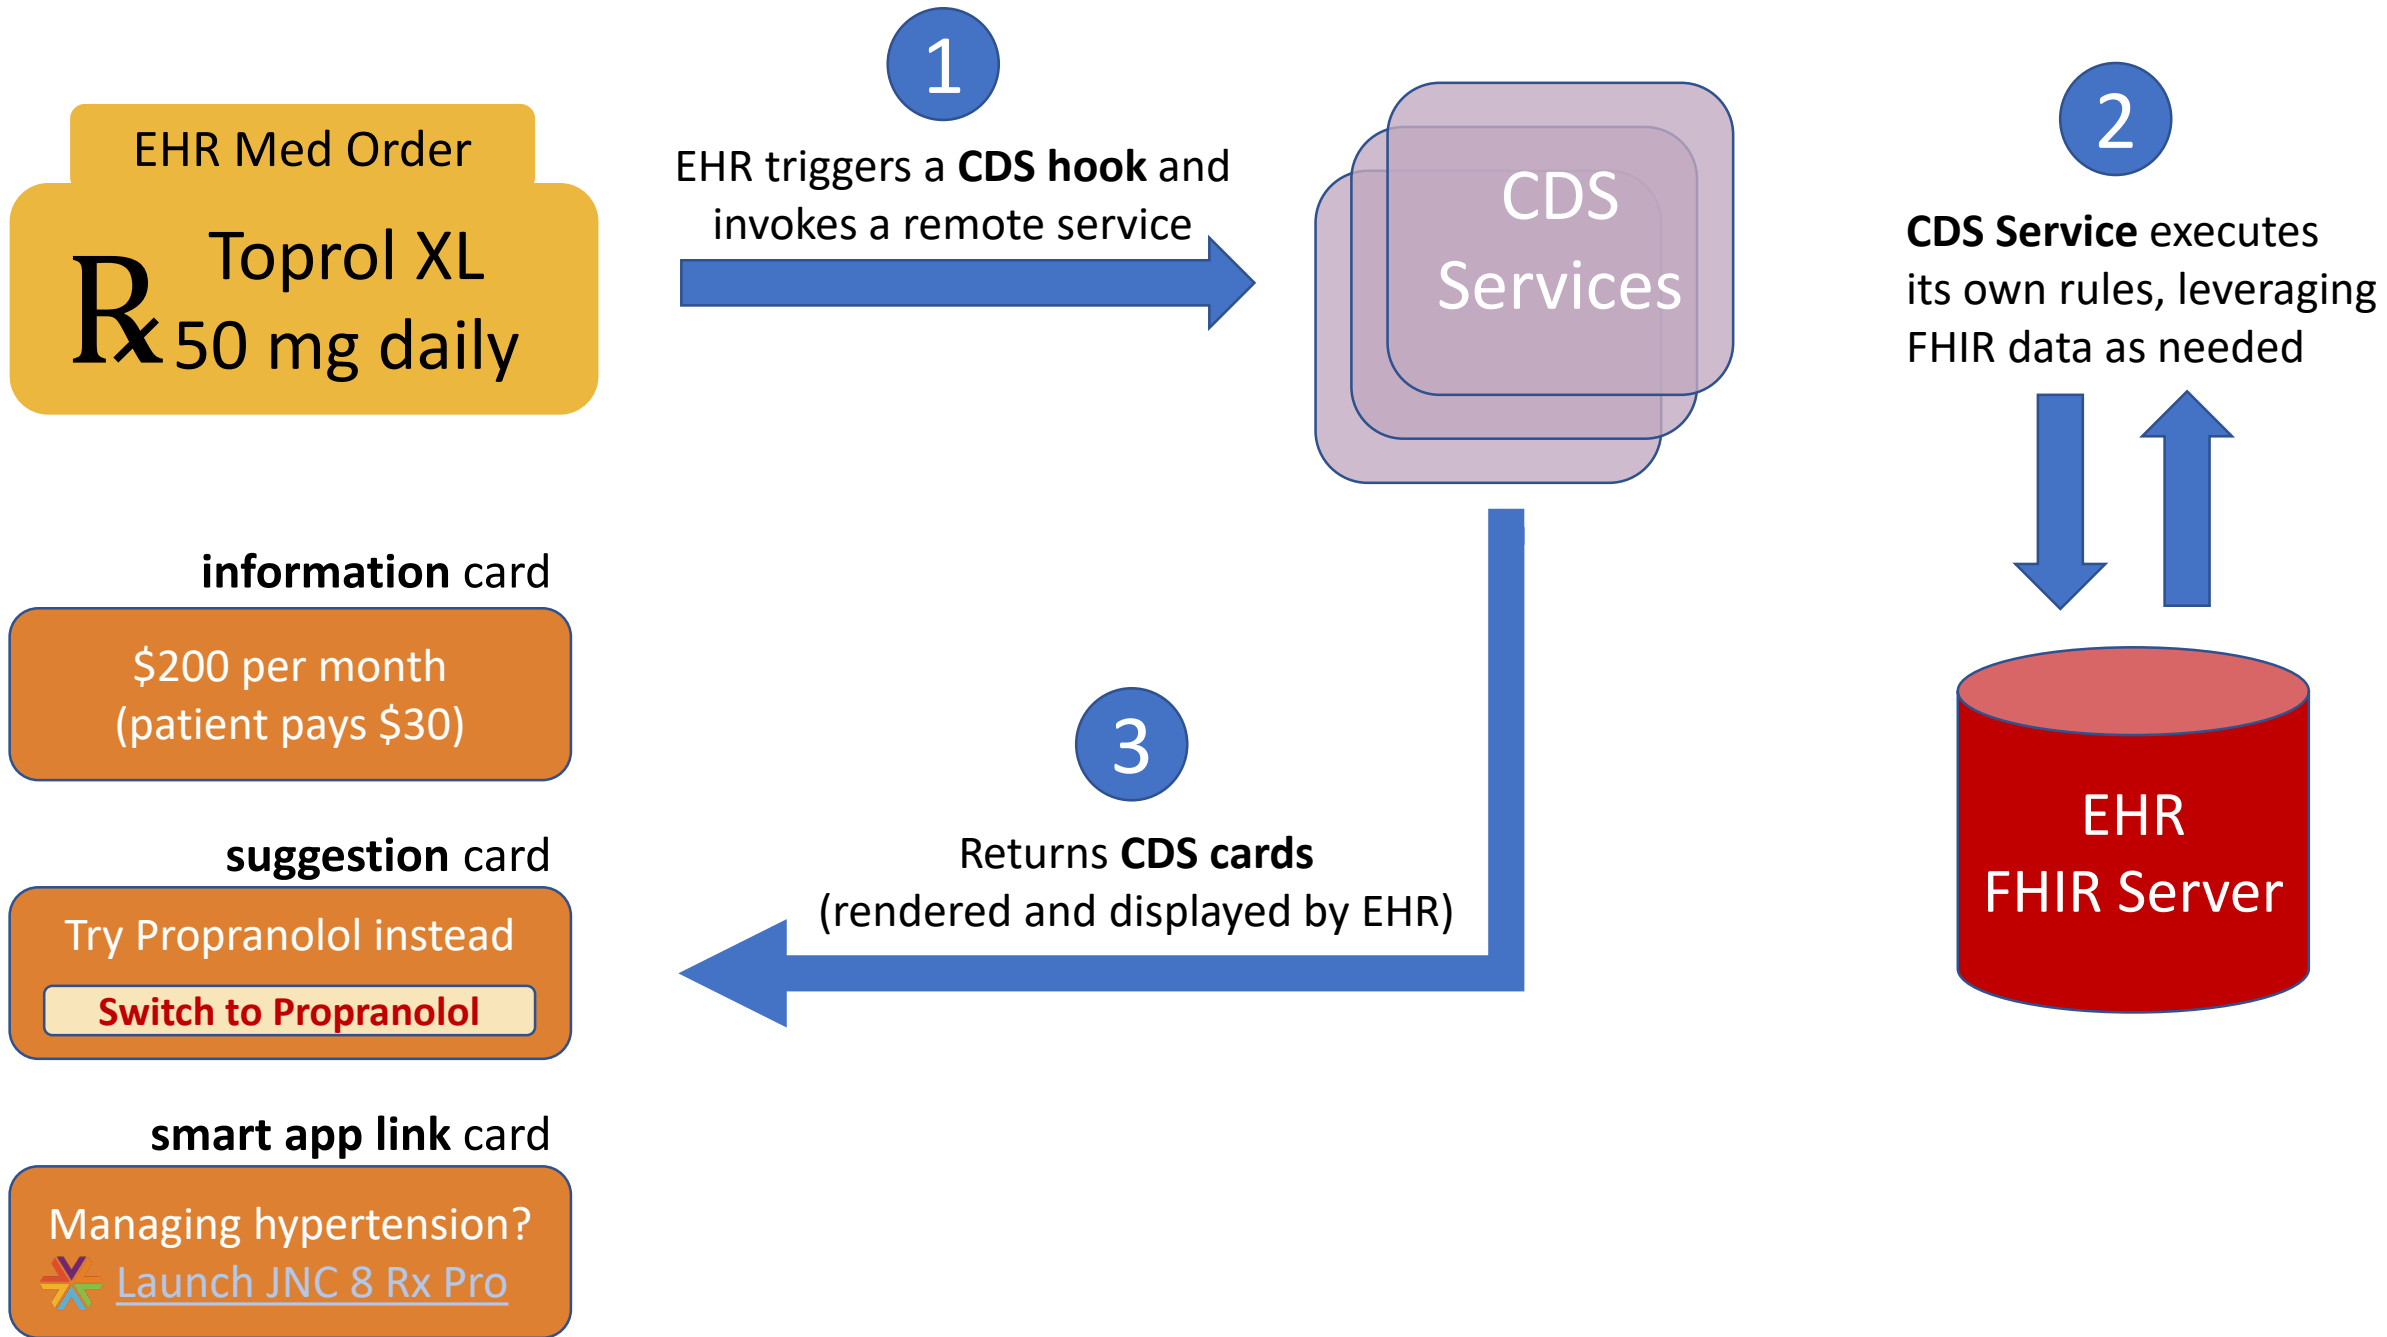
EHR Med Order

R Toprol XL
50 mg daily

1

EHR triggers a **CDS hook** and invokes a remote service

CDS Services

2

**CDS Service** executes its own rules, leveraging FHIR data as needed

EHR FHIR Server

information card

$200 per month
(patient pays $30)

3

Returns **CDS cards**
(rendered and displayed by EHR)

suggestion card

Try Propranolol instead

Switch to Propranolol

smart app link card

Managing hypertension?
Launch JNC 8 Rx Pro